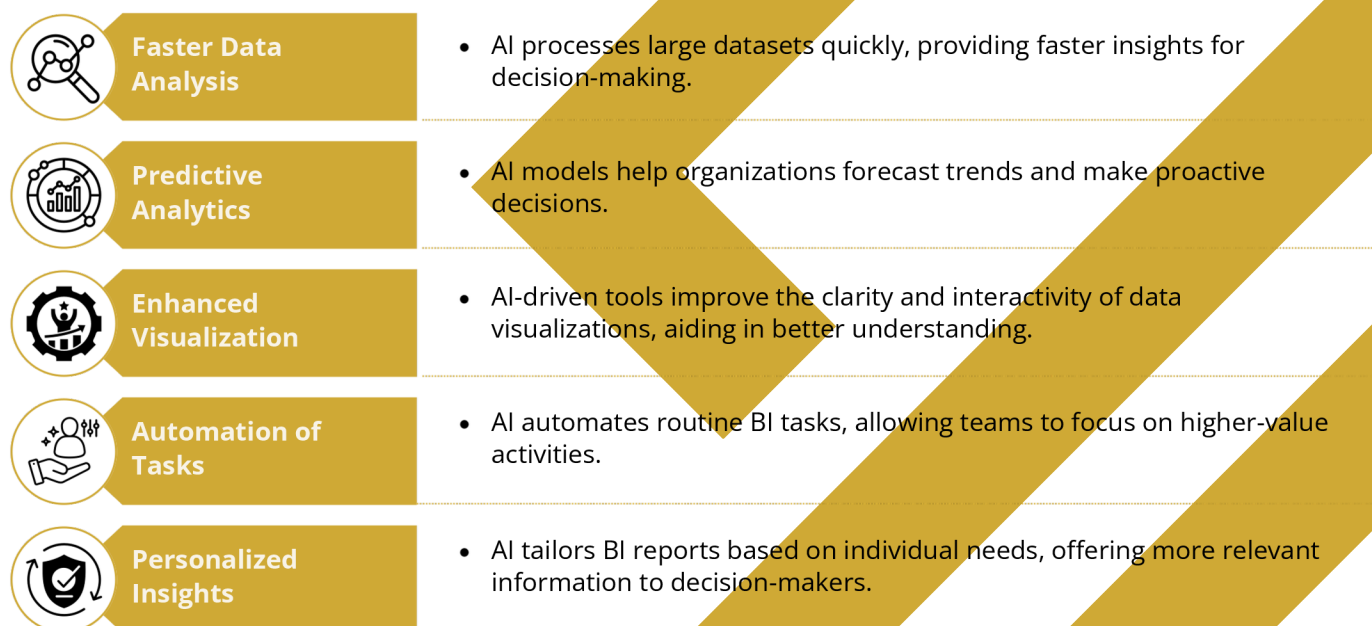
Faster Data Analysis

• AI processes large datasets quickly, providing faster insights for decision-making.

Predictive Analytics

• AI models help organizations forecast trends and make proactive decisions.

Enhanced Visualization

• AI-driven tools improve the clarity and interactivity of data visualizations, aiding in better understanding.

Automation of Tasks

• AI automates routine BI tasks, allowing teams to focus on higher-value activities.

Personalized Insights

• AI tailors BI reports based on individual needs, offering more relevant information to decision-makers.